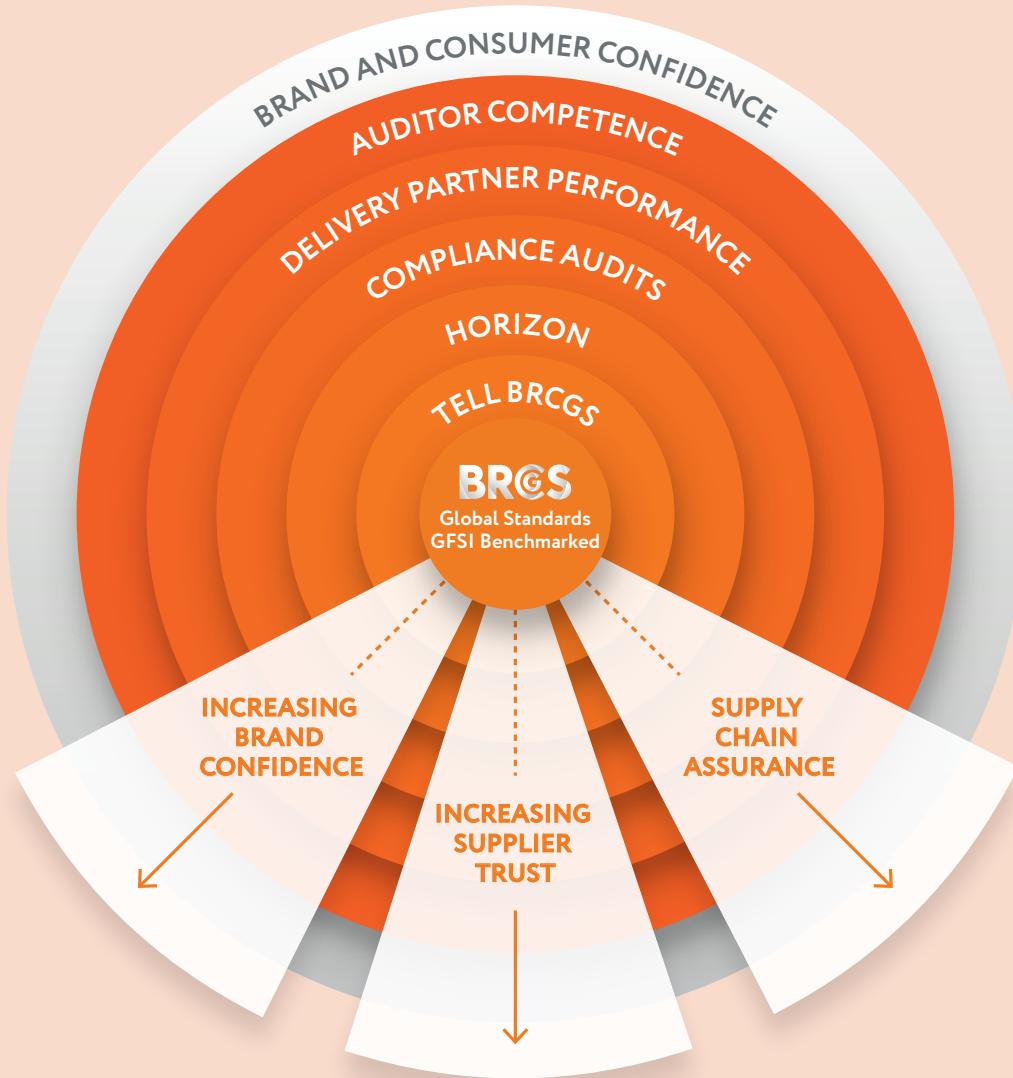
BRAND AND CONSUMER CONFIDENCE

AUDITOR COMPETENCE

DELIVERY PARTNER PERFORMANCE

COMPLIANCE AUDITS

HORIZON

TELL BRCGS

BRCGS
Global Standards
GFSI Benchmarked

INCREASING BRAND CONFIDENCE

INCREASING SUPPLIER TRUST

SUPPLY CHAIN ASSURANCE